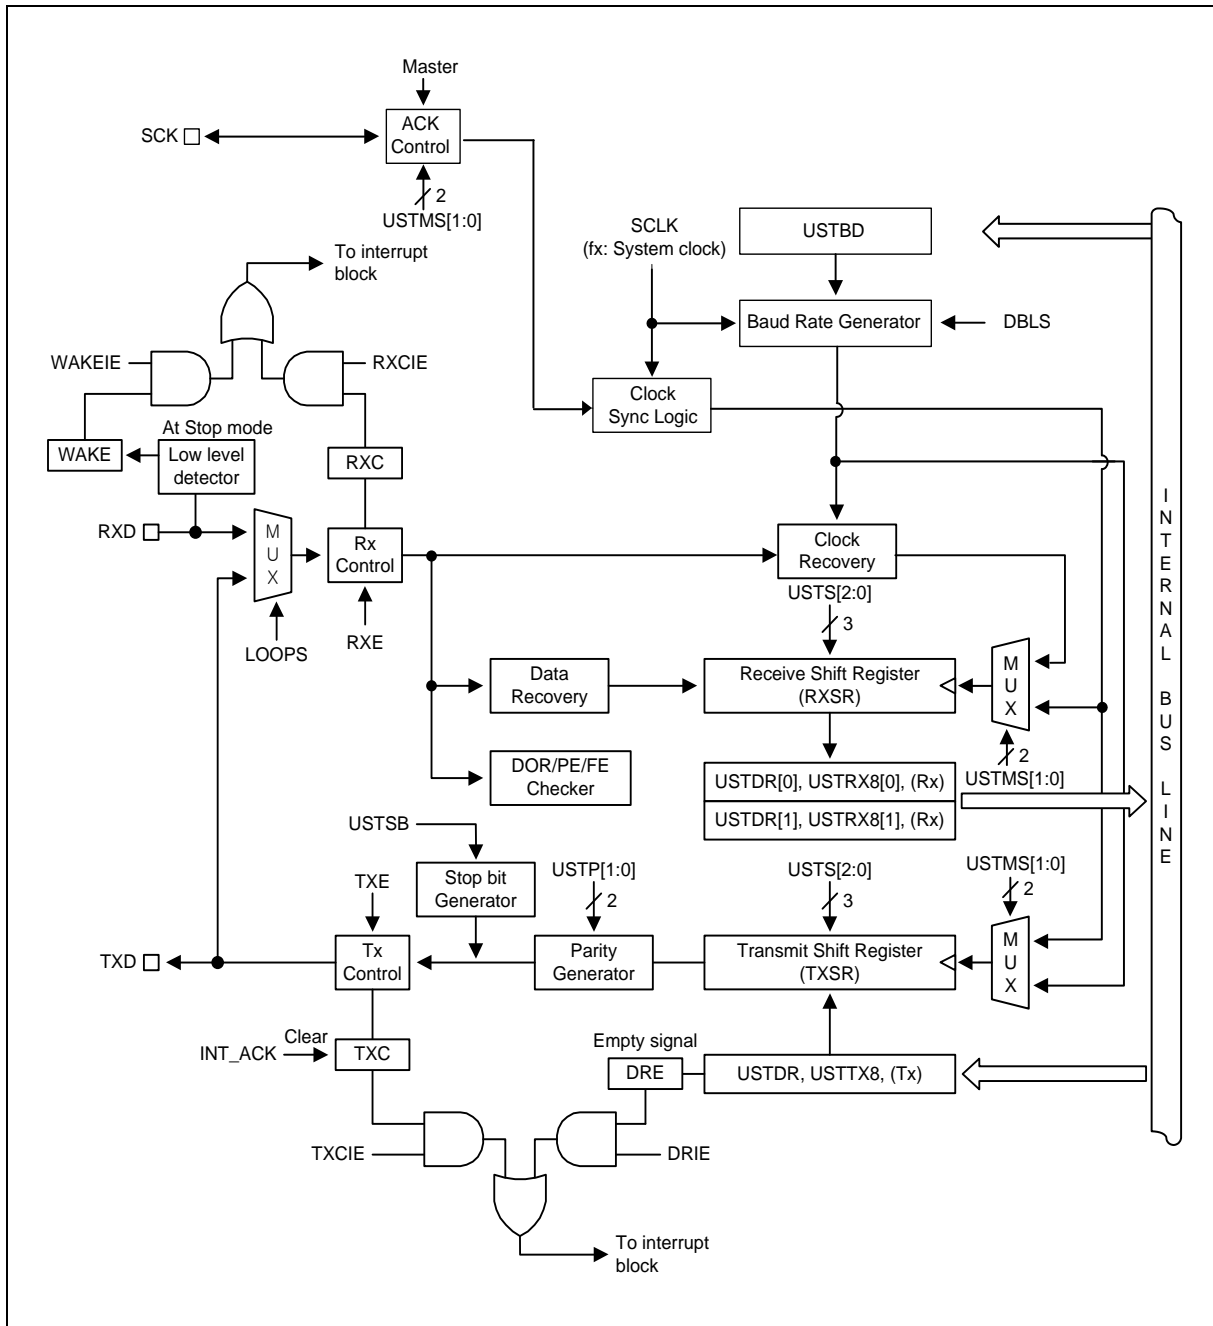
Master

SCK

ACK Control

2

USTMS[1:0]

To interrupt block

SCLK (fx: System clock)

USTBD

Baud Rate Generator

DBLS

WAKEIE

RXCIE

Clock Sync Logic

At Stop mode

WAKE

Low level detector

RXC

RXD

M U X

Rx Control

Clock Recovery

USTS[2:0]

3

LOOPS

RXE

Data Recovery

Receive Shift Register (RXSR)

M U X

2

DOR/PE/FE Checker

USTDR[0], USTRX8[0], (Rx)

USTMS[1:0]

USTDR[1], USTRX8[1], (Rx)

INTERNAL BUS LINE

USTSB

Stop bit Generator

USTP[1:0]

2

USTS[2:0]

3

USTMS[1:0]

2

TXE

TXD

Tx Control

Parity Generator

Transmit Shift Register (TXSR)

M U X

Clear

INT_ACK

TXC

Empty signal

DRE

USTDR, USTTX8, (Tx)

TXCIE

DRIE

To interrupt block